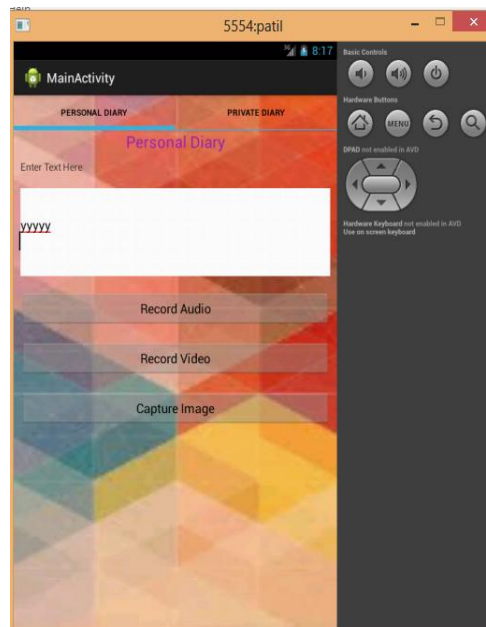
5554:patil

8:17

MainActivity

PERSONAL DIARY

PRIVATE DIARY

Personal Diary

Enter Text Here

yyyyy

Record Audio

Record Video

Capture Image

Basic Controls

Hardware Buttons

MENU

DPAD not enabled in AVD

Hardware Keyboard not enabled in AVD
Use on screen keyboard